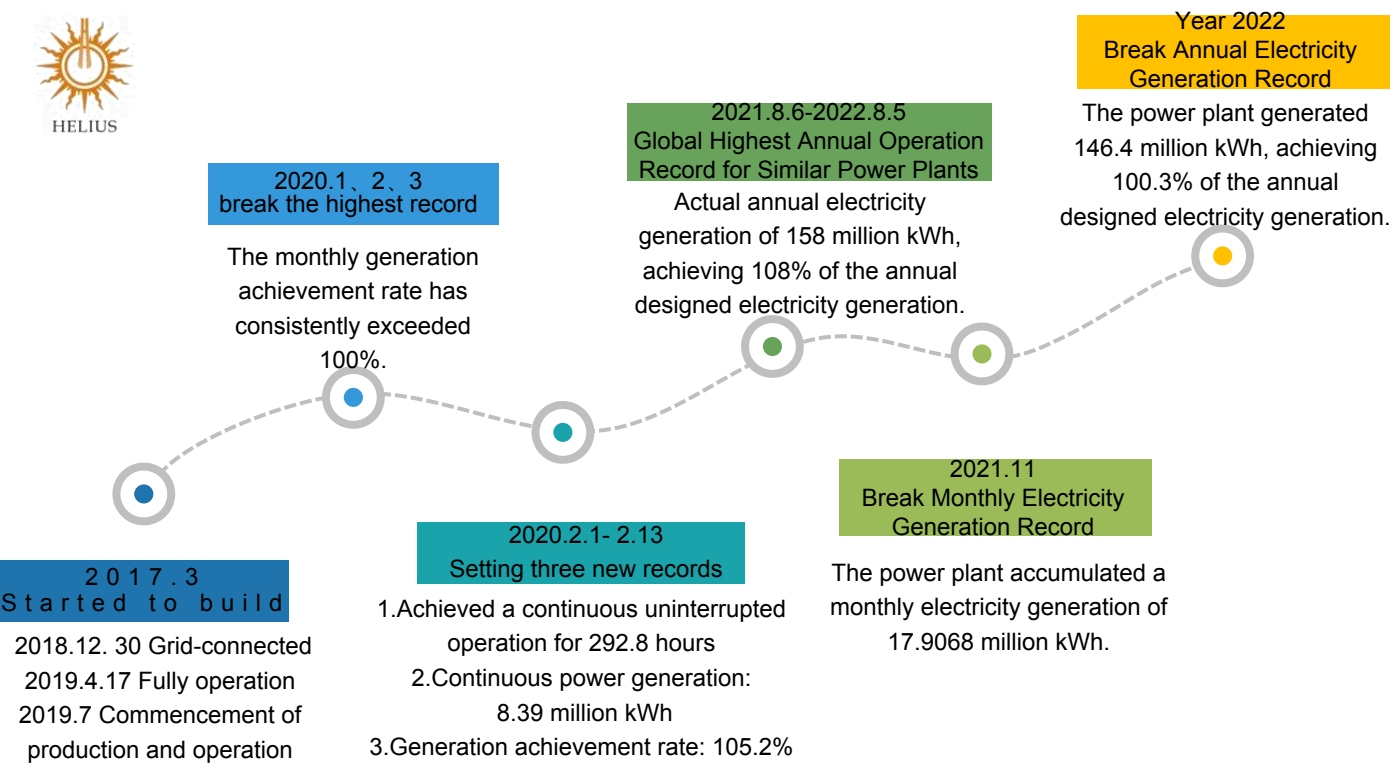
HELIUS

Year 2022
Break Annual Electricity Generation Record

The power plant generated 146.4 million kWh, achieving 100.3% of the annual designed electricity generation.

2021.8.6-2022.8.5
Global Highest Annual Operation Record for Similar Power Plants

Actual annual electricity generation of 158 million kWh, achieving 108% of the annual designed electricity generation.

2020.1、2、3
break the highest record

The monthly generation achievement rate has consistently exceeded 100%.

2021.11
Break Monthly Electricity Generation Record

The power plant accumulated a monthly electricity generation of 17.9068 million kWh.

2017.3
Started to build

2018.12. 30 Grid-connected
2019.4.17 Fully operation
2019.7 Commencement of production and operation

2020.2.1- 2.13
Setting three new records

1.Achieved a continuous uninterrupted operation for 292.8 hours
2.Continuous power generation: 8.39 million kWh
3.Generation achievement rate: 105.2%